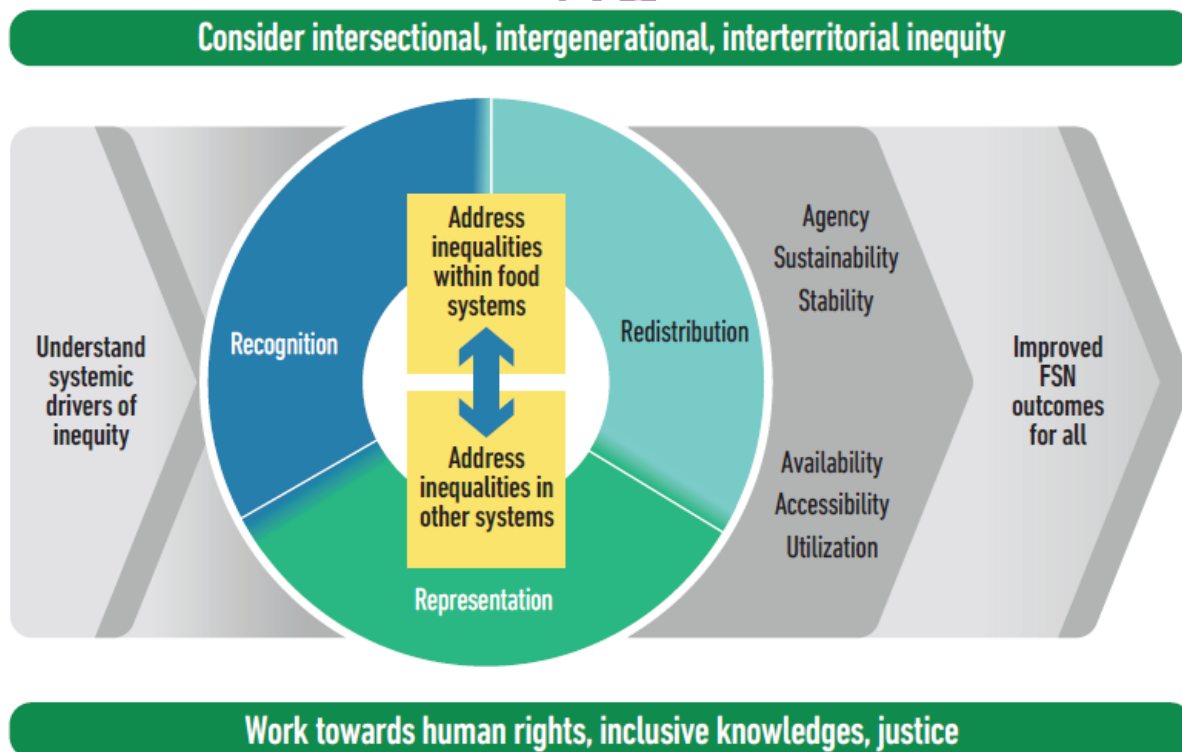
Consider intersectional, intergenerational, interterritorial inequity

Understand systemic drivers of inequity

Recognition

Address inequalities within food systems

Address inequalities in other systems

Redistribution

Representation

Agency
Sustainability
Stability

Availability
Accessibility
Utilization

Improved FSN outcomes for all

Work towards human rights, inclusive knowledges, justice